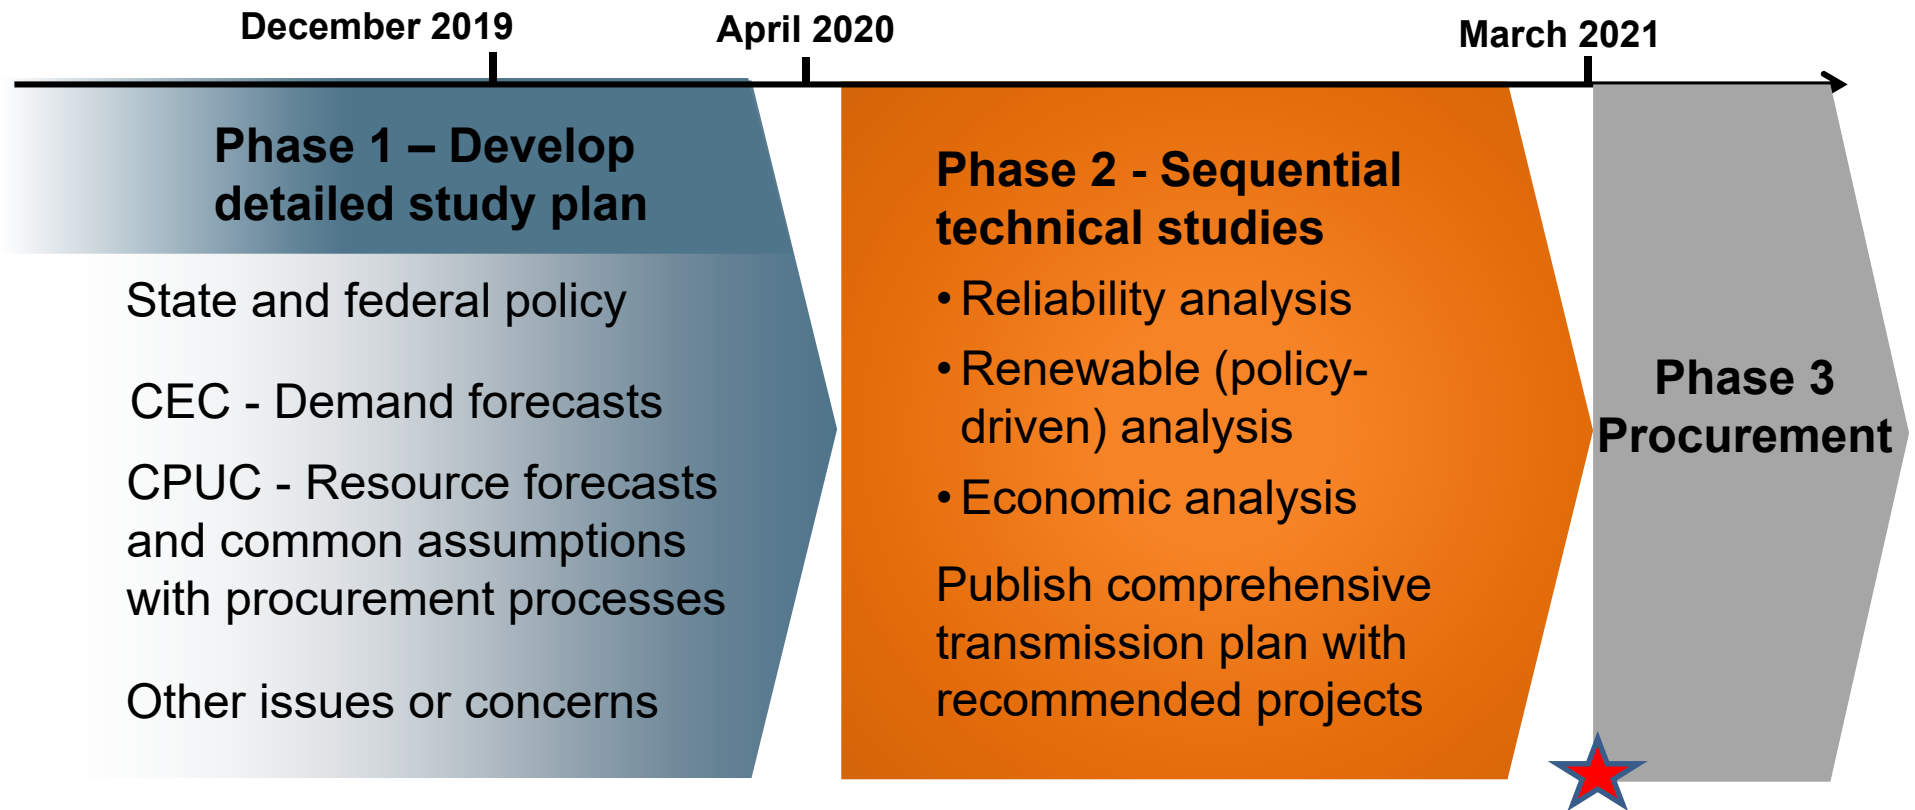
December 2019

April 2020

March 2021

Phase 1 – Develop detailed study plan

State and federal policy

CEC - Demand forecasts

CPUC - Resource forecasts and common assumptions with procurement processes

Other issues or concerns

Phase 2 - Sequential technical studies

• Reliability analysis

• Renewable (policy-driven) analysis

• Economic analysis

Publish comprehensive transmission plan with recommended projects

Phase 3 Procurement